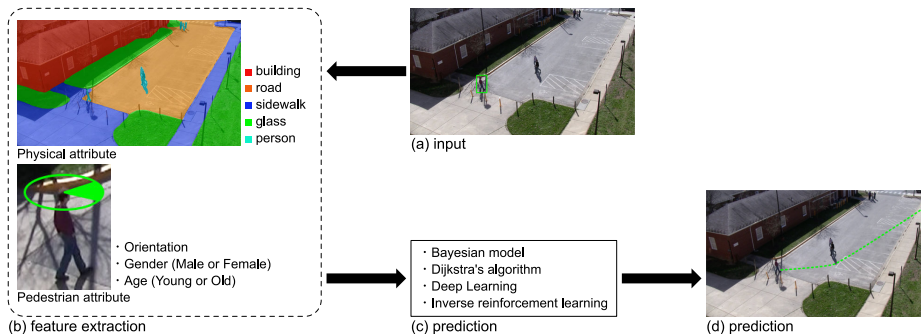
building
road
sidewalk
glass
person

Physical attribute

・Orientation
・Gender (Male or Female)
・Age (Young or Old)

Pedestrian attribute

(b) feature extraction

(a) input

・Bayesian model
・Dijkstra's algorithm
・Deep Learning
・Inverse reinforcement learning

(c) prediction

(d) prediction